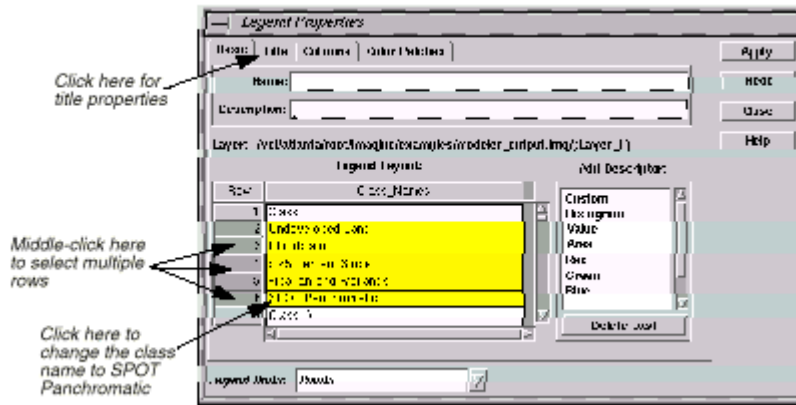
Legend Properties

Basic | Title | Columns | Color Patches

Apply

Reset

Close

Help

Click here for title properties

Name:

Description:

Layer: /net/atlanta/root/imagine/examples/modeler_output.img(:Layer_1)

Legend Layout

Row | Class_Names

1 Class
2 Undeveloped Land
3 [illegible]
4 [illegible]
5 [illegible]
6 SPOT Panchromatic
7 Class 5

Add Descriptor:

Custom
Histogram
Value
Area
Red
Green
Blue

Delete Last

Middle-click here to select multiple rows

Click here to change the class name to SPOT Panchromatic

Legend Units: Pixels